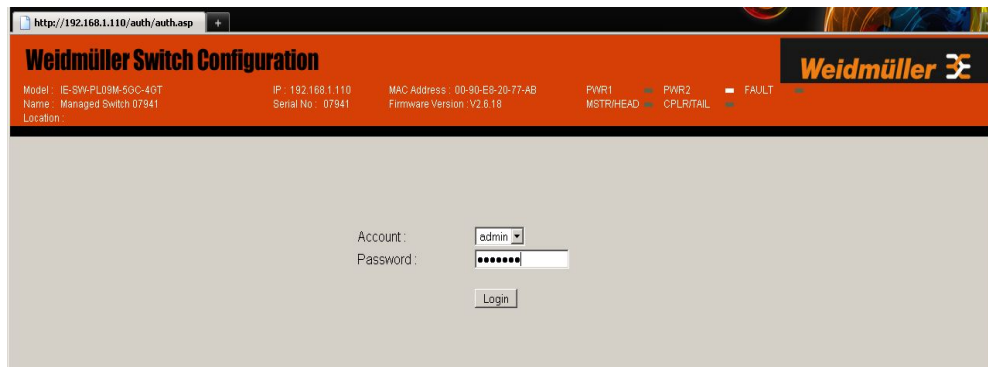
http://192.168.1.110/auth/auth.asp

+

Weidmüller Switch Configuration

Weidmüller

Model : IE-SW-PL09M-5GC-4GT
Name : Managed Switch 07941
Location :

IP : 192.168.1.110
Serial No : 07941

MAC Address : 00-90-E8-20-77-AB
Firmware Version : V2.6.18

PWR1
MSTR/HEAD

PWR2
CPLR/TAIL

FAULT

Account : admin
Password : •••••••

Login